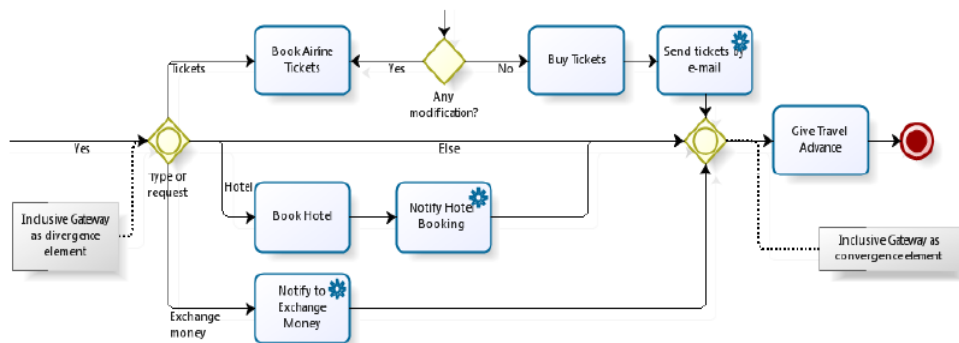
Book Airline Tickets

Yes

Any modification?

No

Buy Tickets

Send tickets by e-mail

Tickets

Yes

Type of request

Else

Give Travel Advance

Hotel

Book Hotel

Notify Hotel Booking

Inclusive Gateway as divergence element

Inclusive Gateway as convergence element

Notify to Exchange Money

Exchange money